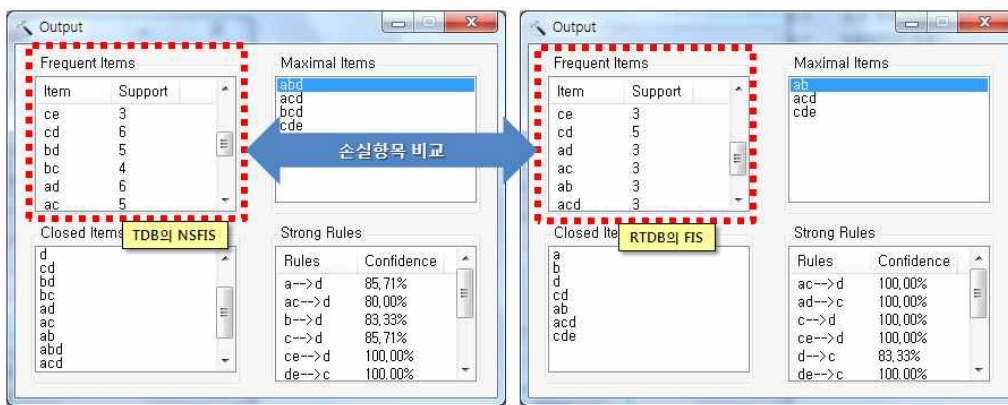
Output

Frequent Items

| Item | Support |
|---|---|
| ce | 3 |
| cd | 6 |
| bd | 5 |
| bc | 4 |
| ad | 6 |
| ac | 5 |

Maximal Items
abd
acd
bcd
cde

손실항목 비교

Closed Items
TDB의 NSFIS
d
cd
bd
bc
ad
ac
ab
abd
acd

Strong Rules

| Rules | Confidence |
|---|---|
| a-->d | 85.71% |
| ac-->d | 80.00% |
| b-->d | 83.33% |
| c-->d | 85.71% |
| ce-->d | 100.00% |
| de-->c | 100.00% |

Output

Frequent Items

| Item | Support |
|---|---|
| ce | 3 |
| cd | 5 |
| ad | 3 |
| ac | 3 |
| ab | 3 |
| acd | 3 |

Maximal Items
ab
acd
cde

Closed Ite
RTDB의 FIS
a
b
d
cd
ab
acd
cde

Strong Rules

| Rules | Confidence |
|---|---|
| ac-->d | 100.00% |
| ad-->c | 100.00% |
| c-->d | 100.00% |
| ce-->d | 100.00% |
| d-->c | 83.33% |
| de-->c | 100.00% |